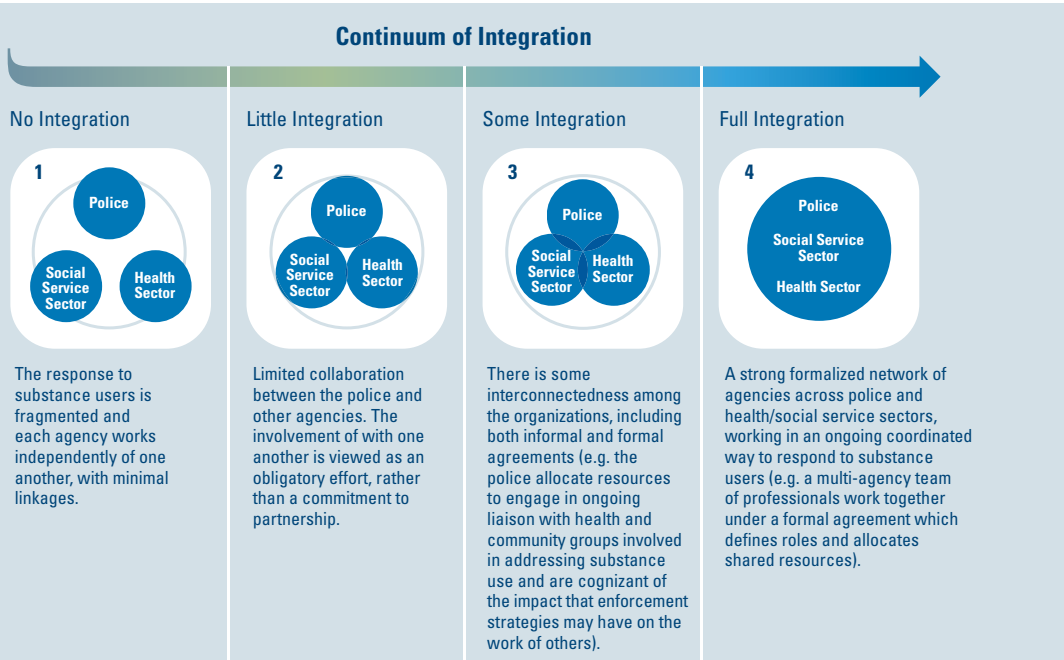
Continuum of Integration

No Integration

1

Police

Social Service Sector

Health Sector

The response to substance users is fragmented and each agency works independently of one another, with minimal linkages.

Little Integration

2

Police

Social Service Sector

Health Sector

Limited collaboration between the police and other agencies. The involvement of with one another is viewed as an obligatory effort, rather than a commitment to partnership.

Some Integration

3

Police

Social Service Sector

Health Sector

There is some interconnectedness among the organizations, including both informal and formal agreements (e.g. the police allocate resources to engage in ongoing liaison with health and community groups involved in addressing substance use and are cognizant of the impact that enforcement strategies may have on the work of others).

Full Integration

4

Police

Social Service Sector

Health Sector

A strong formalized network of agencies across police and health/social service sectors, working in an ongoing coordinated way to respond to substance users (e.g. a multi-agency team of professionals work together under a formal agreement which defines roles and allocates shared resources).